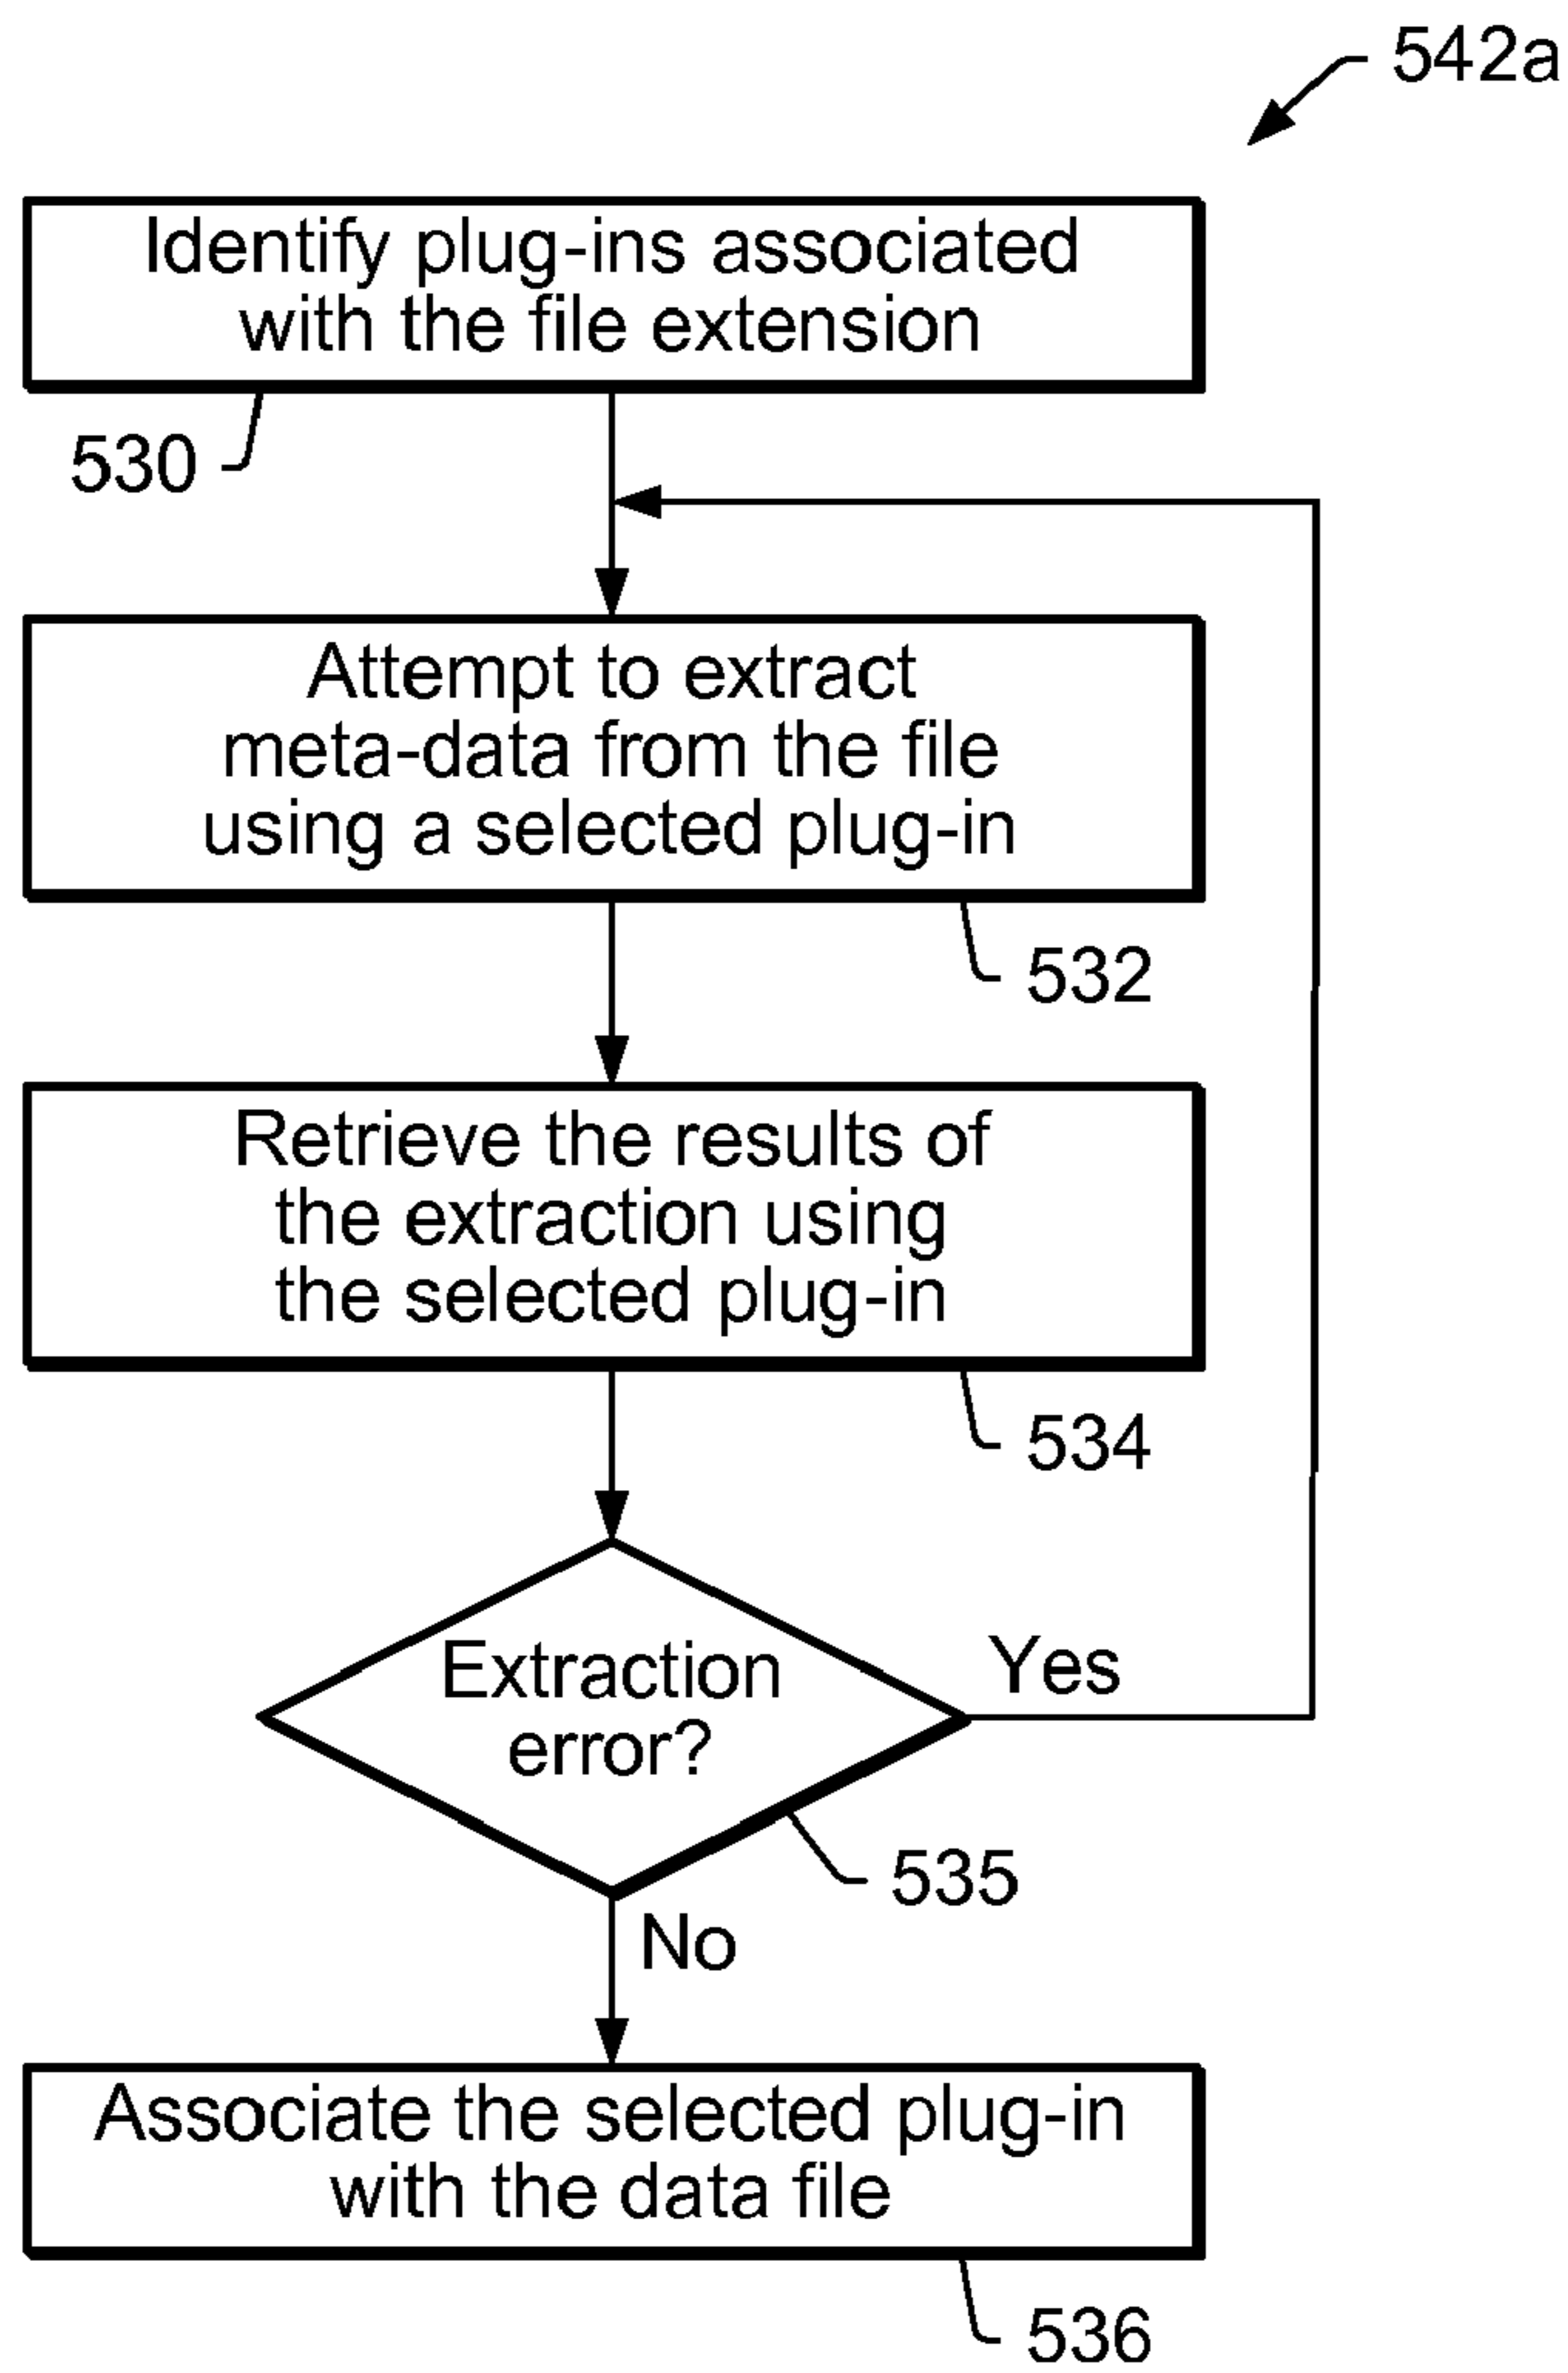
542a

Identify plug-ins associated with the file extension

530

Attempt to extract meta-data from the file using a selected plug-in

532

Retrieve the results of the extraction using the selected plug-in

534

Extraction error?

Yes

535

No

Associate the selected plug-in with the data file

536